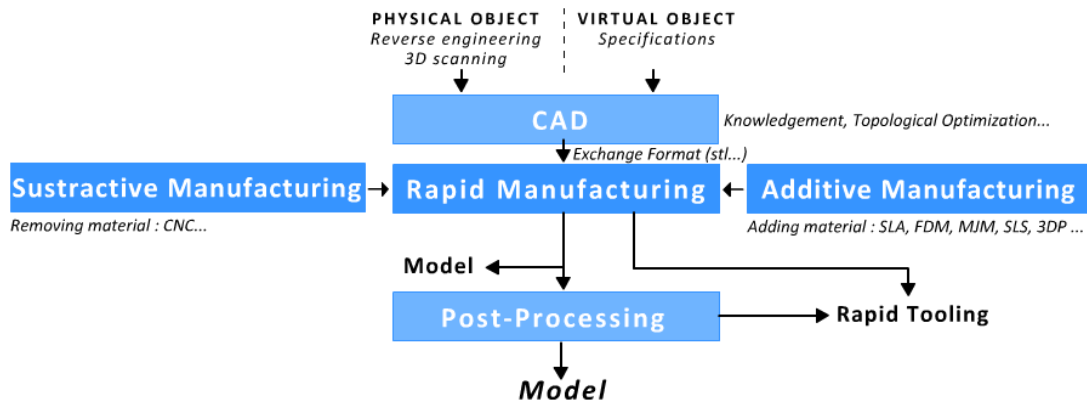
PHYSICAL OBJECT
Reverse engineering
3D scanning

VIRTUAL OBJECT
Specifications

CAD

Knowledgement, Topological Optimization...

Exchange Format (stl...)

Sustractive Manufacturing

Removing material : CNC...

Rapid Manufacturing

Additive Manufacturing

Adding material : SLA, FDM, MJM, SLS, 3DP ...

Model

Post-Processing

Rapid Tooling

Model